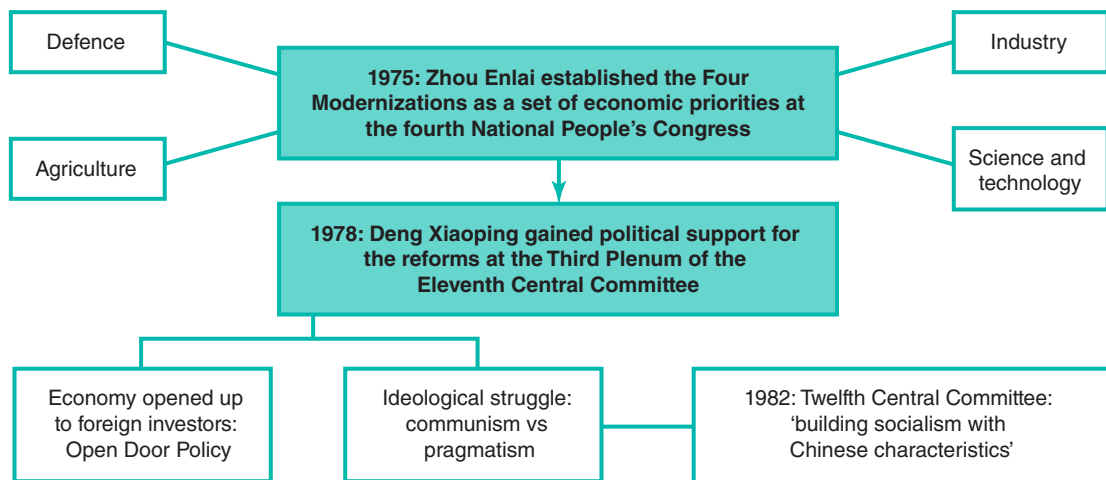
Defence

1975: Zhou Enlai established the Four Modernizations as a set of economic priorities at the fourth National People's Congress

Industry

Agriculture

Science and technology

1978: Deng Xiaoping gained political support for the reforms at the Third Plenum of the Eleventh Central Committee

Economy opened up to foreign investors: Open Door Policy

Ideological struggle: communism vs pragmatism

1982: Twelfth Central Committee: 'building socialism with Chinese characteristics'